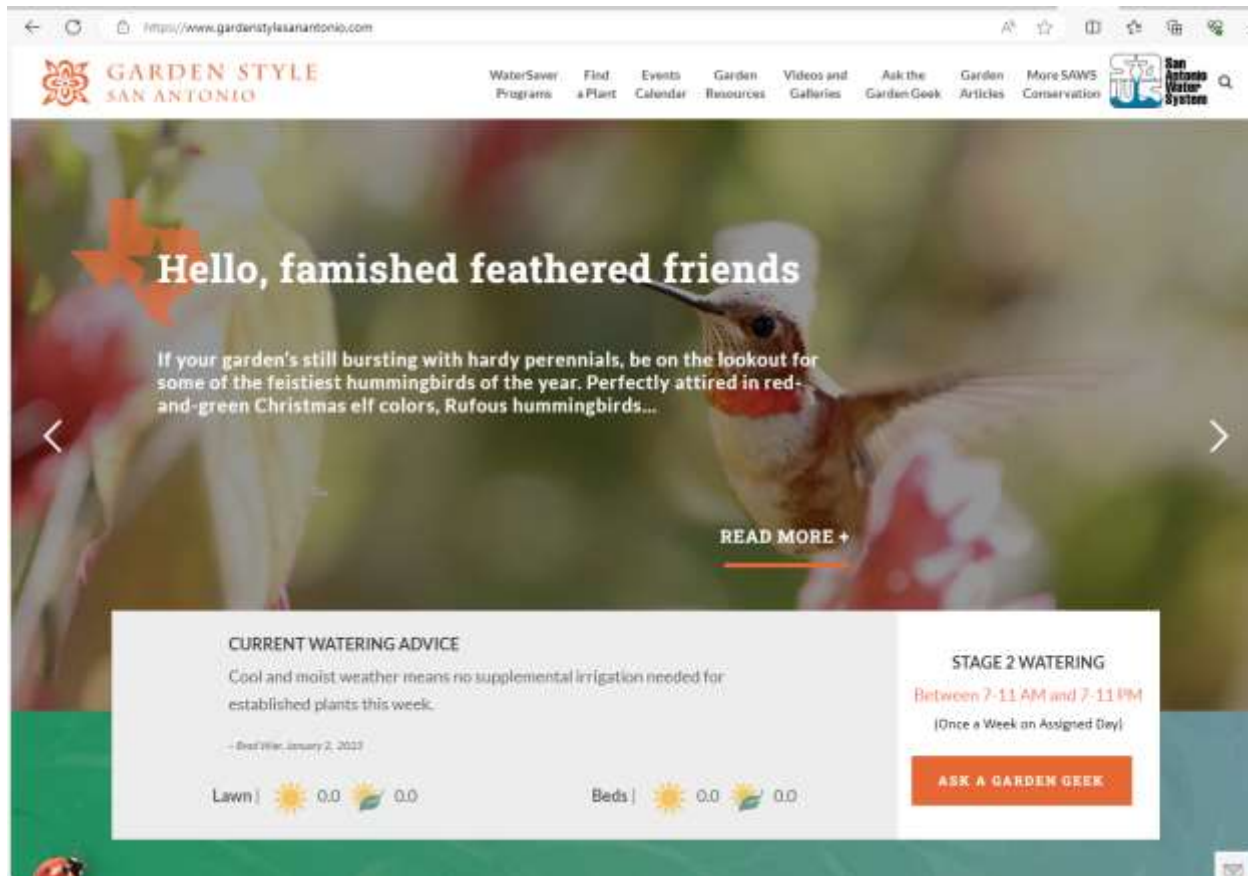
https://www.gardenstylesanantonio.com

GARDEN STYLE
SAN ANTONIO

WaterSaver Programs | Find a Plant | Events Calendar | Garden Resources | Videos and Galleries | Ask the Garden Geek | Garden Articles | More SAWS Conservation

San Antonio Water System

Hello, famished feathered friends

If your garden's still bursting with hardy perennials, be on the lookout for some of the feistiest hummingbirds of the year. Perfectly attired in red-and-green Christmas elf colors, Rufous hummingbirds...

READ MORE +

CURRENT WATERING ADVICE

Cool and moist weather means no supplemental irrigation needed for established plants this week.

– Brad Wier, January 2, 2023

Lawn | 0.0 0.0

Beds | 0.0 0.0

STAGE 2 WATERING

Between 7-11 AM and 7-11 PM

(Once a Week on Assigned Day)

ASK A GARDEN GEEK